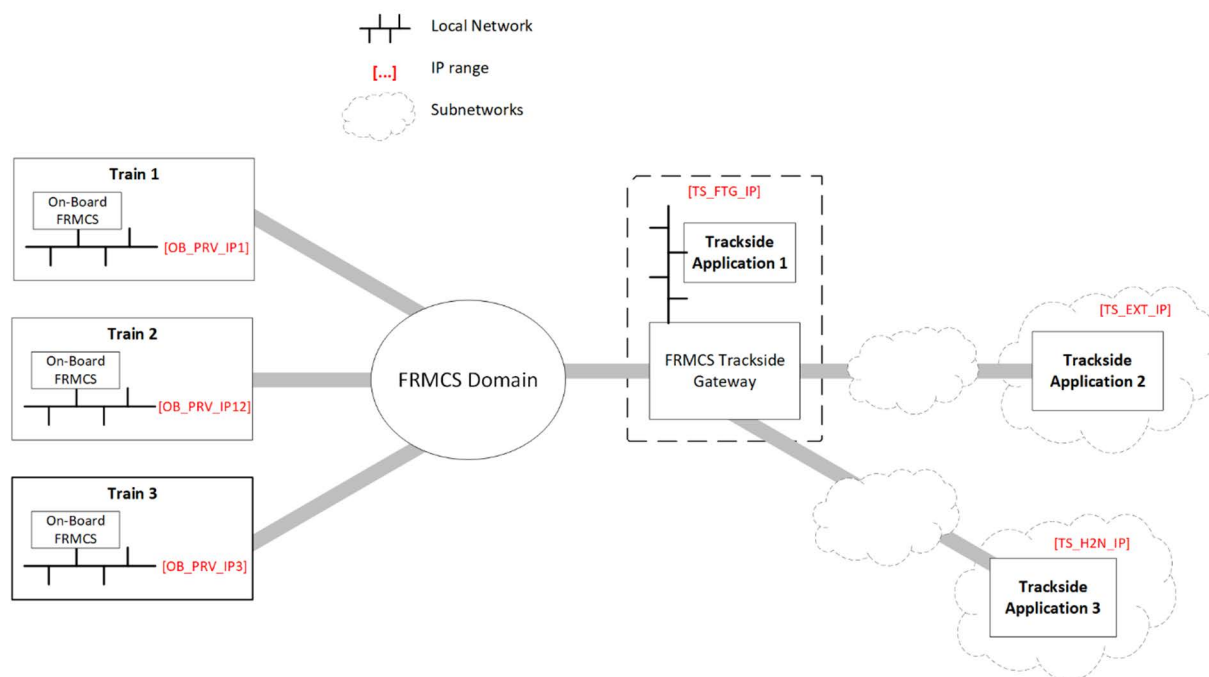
Local Network
[...] IP range
Subnetworks

Train 1
On-Board FRMCS
[OB_PRV_IP1]

Train 2
On-Board FRMCS
[OB_PRV_IP12]

Train 3
On-Board FRMCS
[OB_PRV_IP3]

FRMCS Domain

[TS_FTG_IP]
Trackside Application 1
FRMCS Trackside Gateway

[TS_EXT_IP]
Trackside Application 2

[TS_H2N_IP]
Trackside Application 3